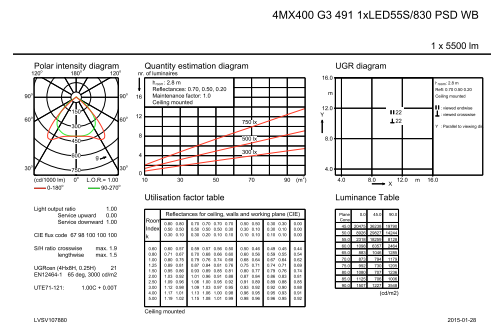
4MX400 G3 491 1xLED55S/830 PSD WB

1 x 5500 lm

Polar intensity diagram

120° 180° 120°

90° 90°

60° 60°

30° 0° 30°

150
300
450
600
750

(cd/1000 lm) 0° L.O.R.= 1.00

0-180° 90-270°

Quantity estimation diagram

nr. of luminaires

$h_{room}$ : 2.8 m
Reflectances: 0.70, 0.50, 0.20
Maintenance factor: 1.0
Ceiling mounted

16
12
8
4
0

750 lx
500 lx
300 lx

10 30 50 70 90 ($m^2$)

UGR diagram

16.0
m
12.0
Y
8.0
4.0

$h_{room}$: 2.8 m
Refl: 0.70 0.50 0.20
Ceiling mounted

22
22

viewed endwise
viewed crosswise

Y : Parallel to viewing direction

4.0 8.0 12.0 m 16.0
X

Light output ratio 1.00
Service upward 0.00
Service downward 1.00

CIE flux code 67 98 100 100 100

S/H ratio crosswise max. 1.9
lengthwise max. 1.5

UGRcan (4Hx8H, 0.25H) 21
EN12464-1 65 deg. 3000 cd/m2

UTE71-121: 1.00C + 0.00T

Utilisation factor table

Reflectances for ceiling, walls and working plane (CIE)

| Room Index k | 0.80 0.80 0.30 | 0.70 0.50 0.30 | 0.70 0.50 0.10 | 0.50 0.30 0.10 | 0.30 0.30 0.10 | 0.00 0.00 0.00 |
|---|---|---|---|---|---|---|
| 0.60 | 0.60 0.57 | 0.58 0.57 | 0.56 0.55 | 0.60 0.55 | 0.49 0.55 | 0.44 |
| 0.80 | 0.71 0.67 | 0.70 0.67 | 0.63 0.60 | 0.60 0.59 | 0.59 0.55 | 0.54 |
| 1.00 | 0.80 0.75 | 0.79 0.75 | 0.74 0.69 | 0.65 0.64 | 0.67 0.66 | 0.62 |
| 1.25 | 0.89 0.81 | 0.87 0.84 | 0.81 0.76 | 0.75 0.71 | 0.74 0.72 | 0.69 |
| 1.50 | 0.95 0.86 | 0.93 0.90 | 0.85 0.81 | 0.80 0.77 | 0.79 0.76 | 0.74 |
| 2.00 | 1.03 0.92 | 1.01 0.96 | 0.91 0.88 | 0.83 0.81 | 0.86 0.82 | 0.81 |
| 2.50 | 1.09 0.96 | 1.06 1.00 | 0.95 0.92 | 0.91 0.83 | 0.88 0.86 | 0.85 |
| 3.00 | 1.12 0.98 | 1.09 1.03 | 0.97 0.95 | 0.93 0.90 | 0.90 0.88 | 0.88 |
| 4.00 | 1.17 1.01 | 1.13 1.06 | 1.00 0.98 | 0.96 0.95 | 0.95 0.93 | 0.91 |
| 5.00 | 1.19 1.02 | 1.15 1.08 | 1.01 0.99 | 0.98 0.96 | 0.96 0.95 | 0.92 |

Ceiling mounted

Luminance Table

| Plane Cone | 0.0 | 45.0 | 90.0 |
|---|---|---|---|
| 45.0 | 20477 | 16591 | 16164 |
| 50.0 | 19230 | 15877 | 14396 |
| 55.0 | 23310 | 16286 | 8128 |
| 60.0 | 11950 | 6103 | 2468 |
| 65.0 | 8814 | 3349 | 1270 |
| 70.0 | 5179 | 1841 | 1176 |
| 75.0 | 3137 | 1461 | 1250 |
| 80.0 | 1855 | 1213 | 1349 |
| 85.0 | 1125 | 1184 | 1238 |
| 90.0 | 1581 | 1277 | 1049 |

(cd/m2)

LVSV107880

2015-01-28